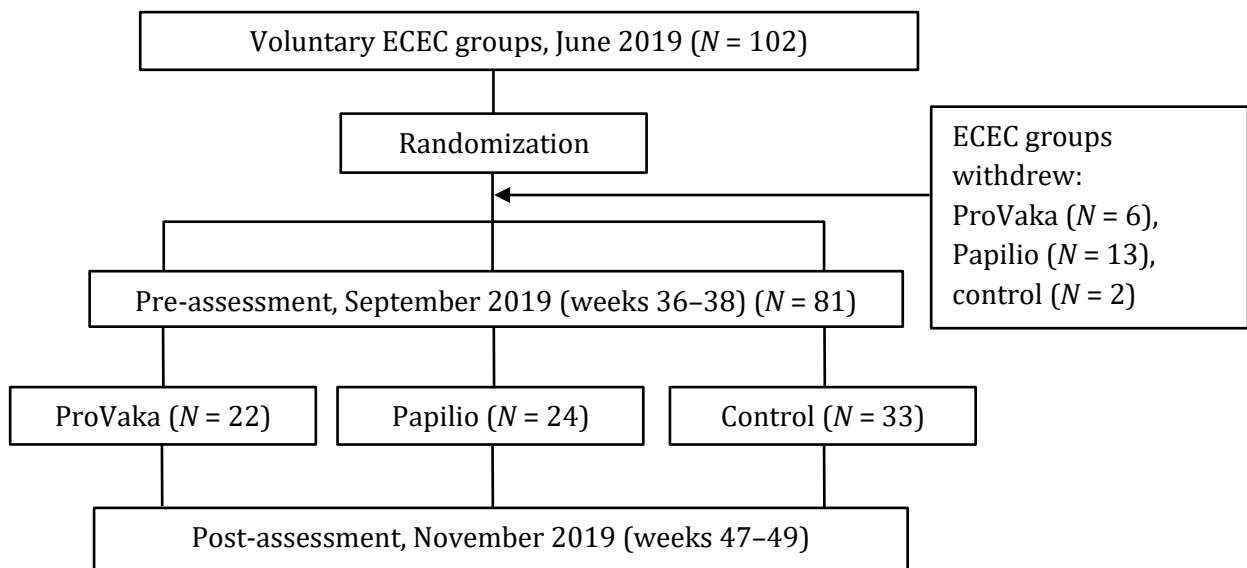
Voluntary ECEC groups, June 2019 ($N$ = 102)

Randomization

ECEC groups withdrew: ProVaka ($N$ = 6), Papilio ($N$ = 13), control ($N$ = 2)

Pre-assessment, September 2019 (weeks 36–38) ($N$ = 81)

ProVaka ($N$ = 22)

Papilio ($N$ = 24)

Control ($N$ = 33)

Post-assessment, November 2019 (weeks 47–49)